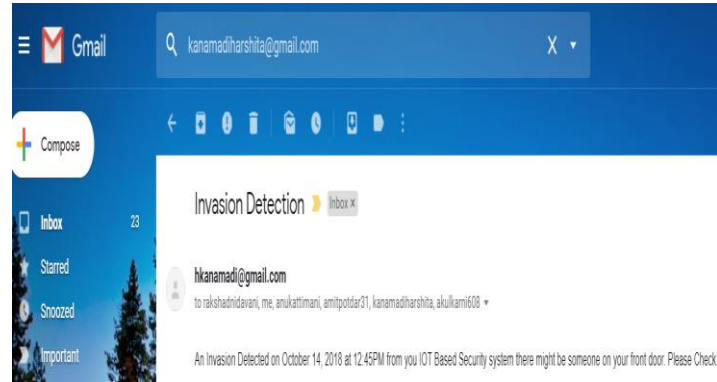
Gmail

kanamadiharshita@gmail.com

Compose

Inbox 23

Starred

Snoozed

Important

Invasion Detection Inbox ×

hkanamadi@gmail.com

to rakshadnidavani, me, anukattimani, amitpotdar31, kanamadiharshita, akulkarni608

An Invasion Detected on October 14, 2018 at 12:45PM from you IOT Based Security system there might be someone on your front door. Please Check